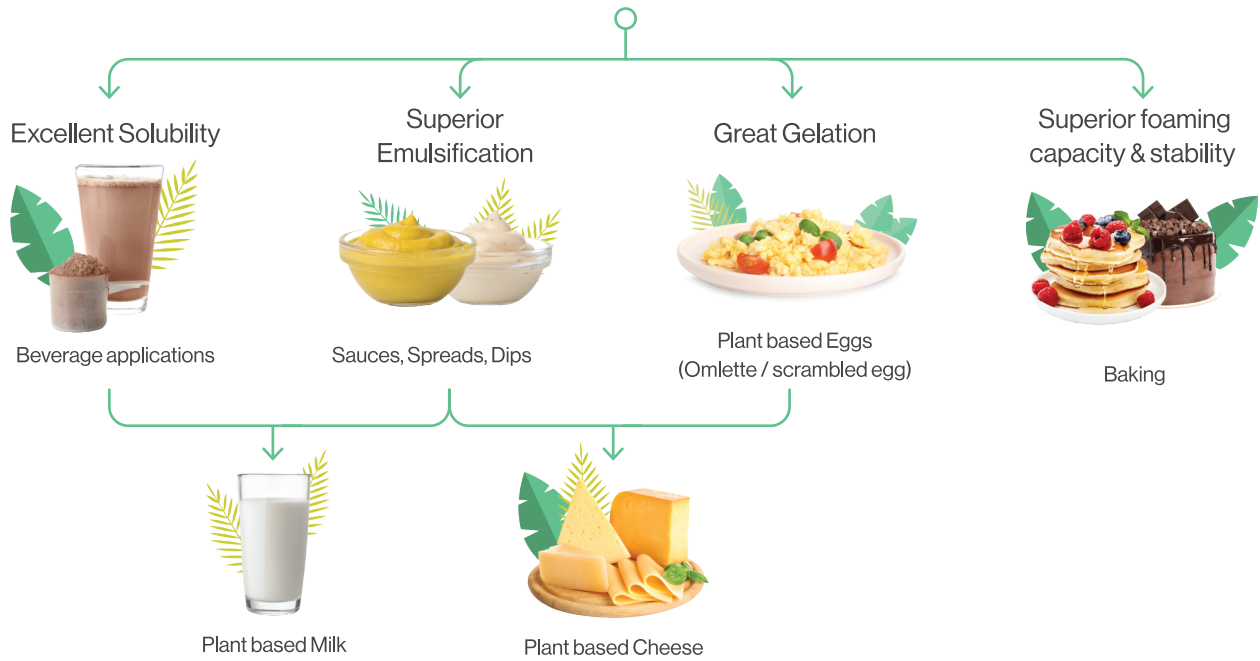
Excellent Solubility

Beverage applications

Superior Emulsification

Sauces, Spreads, Dips

Great Gelation

Plant based Eggs (Omlette / scrambled egg)

Superior foaming capacity & stability

Baking

Plant based Milk

Plant based Cheese